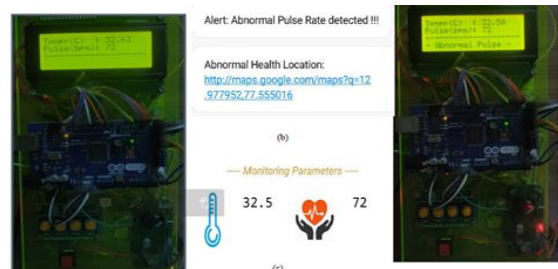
Temp(C) : 32.63
Pulse(bpm): 72

Alert: Abnormal Pulse Rate detected !!!

Abnormal Health Location:
http://maps.google.com/maps?q=12.977952,77.555016

(b)

Monitoring Parameters

32.5

72

(c)

Temp(C) : 32.58
Pulse(bpm): 72
- Abnormal Pulse -